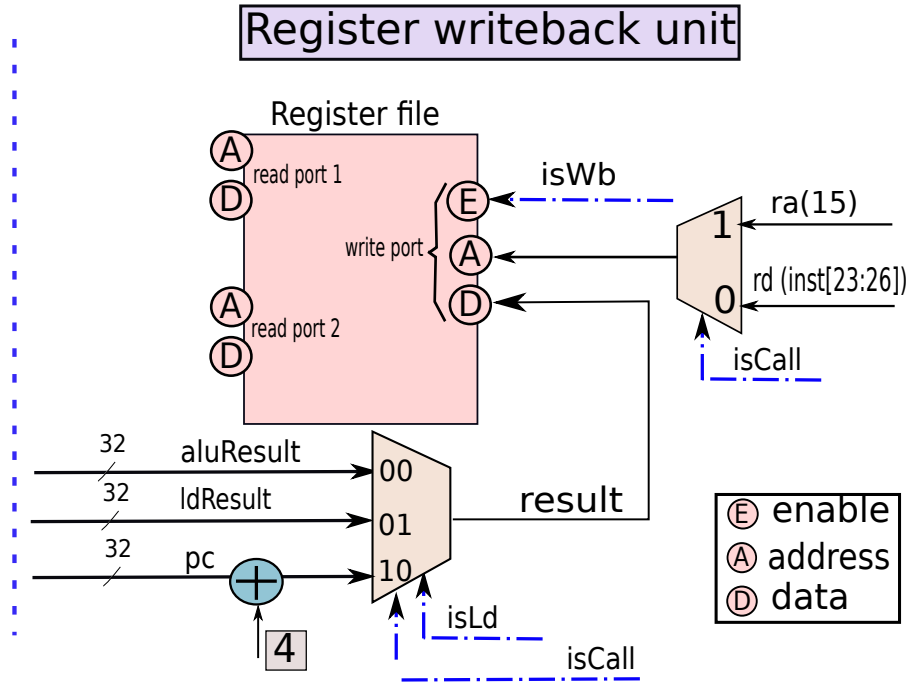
Register writeback unit

Register file

A read port 1
D

write port
E
A
D

A read port 2
D

isWb

1 ra(15)

0 rd (inst[23:26])

isCall

32
aluResult
00

32
ldResult
01

32
pc
10

result

4

isLd

isCall

E enable
A address
D data